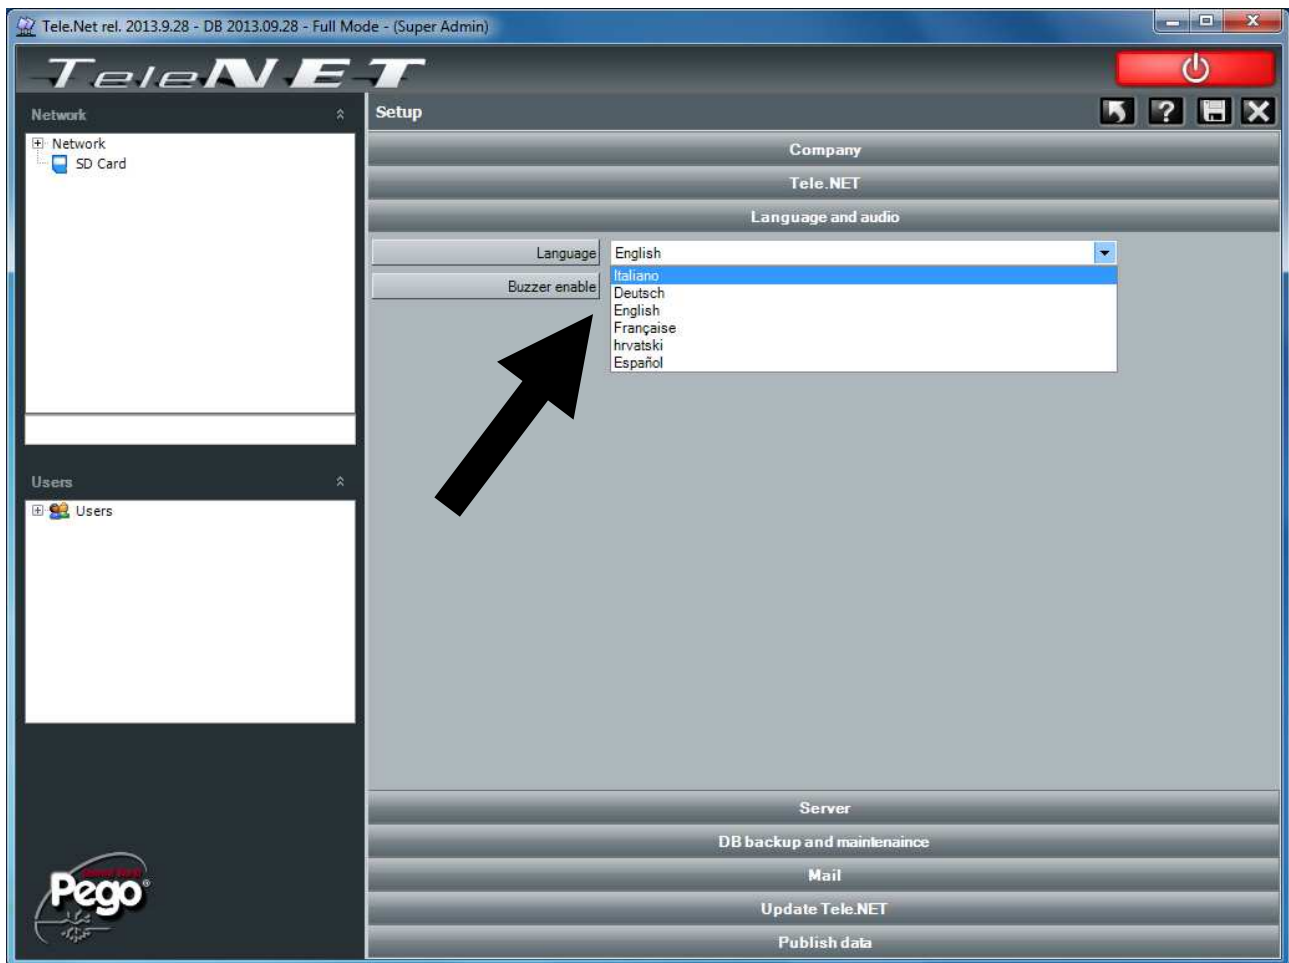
Tele.Net rel. 2013.9.28 - DB 2013.09.28 - Full Mode - (Super Admin)

TeleNET

Network

Network
SD Card

Users

Users

Setup

Company

Tele.NET

Language and audio

Language
English
Italiano
Deutsch
English
Française
hrvatski
Español

Buzzer enable

Server

DB backup and maintenaince

Mail

Update Tele.NET

Publish data

Pego